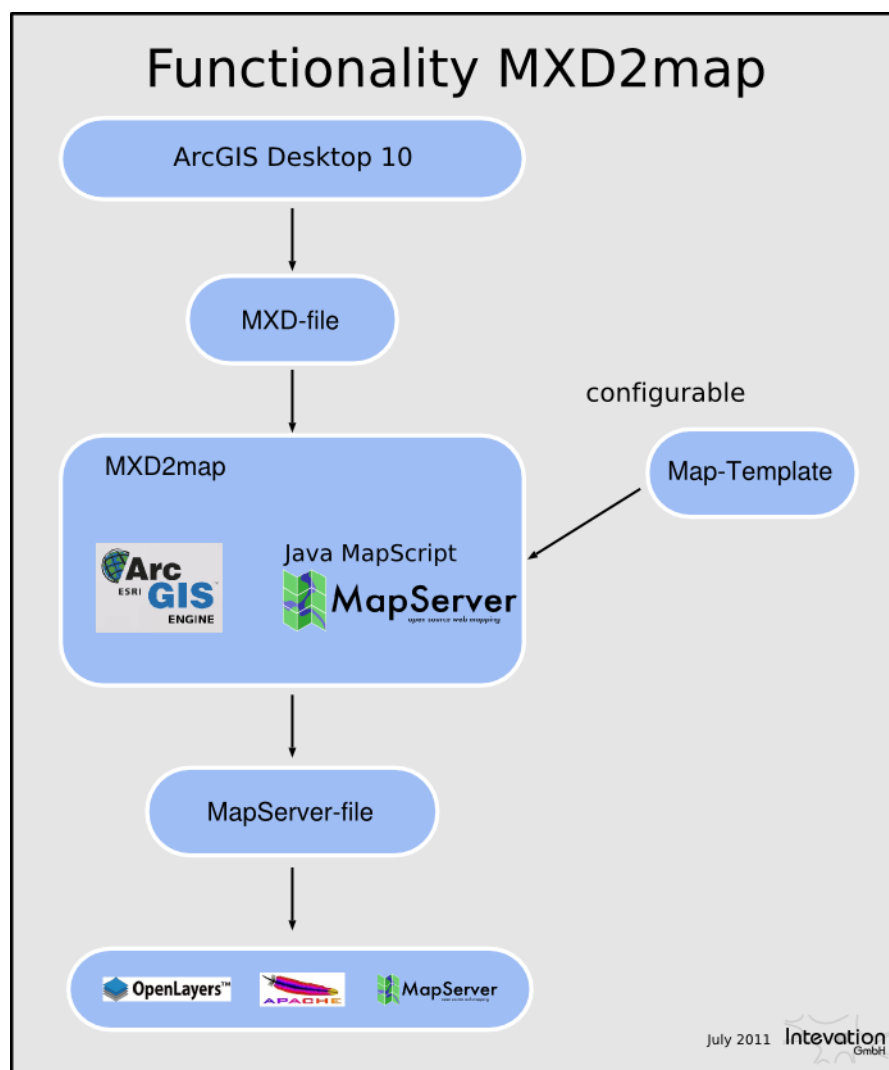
Functionality MXD2map

ArcGIS Desktop 10

MXD-file

configurable

MXD2map

Map-Template

ESRI ArcGIS ENGINE

Java MapScript

MapServer
open source web mapping

MapServer-file

OpenLayers™

APACHE

MapServer

July 2011

Intevation GmbH